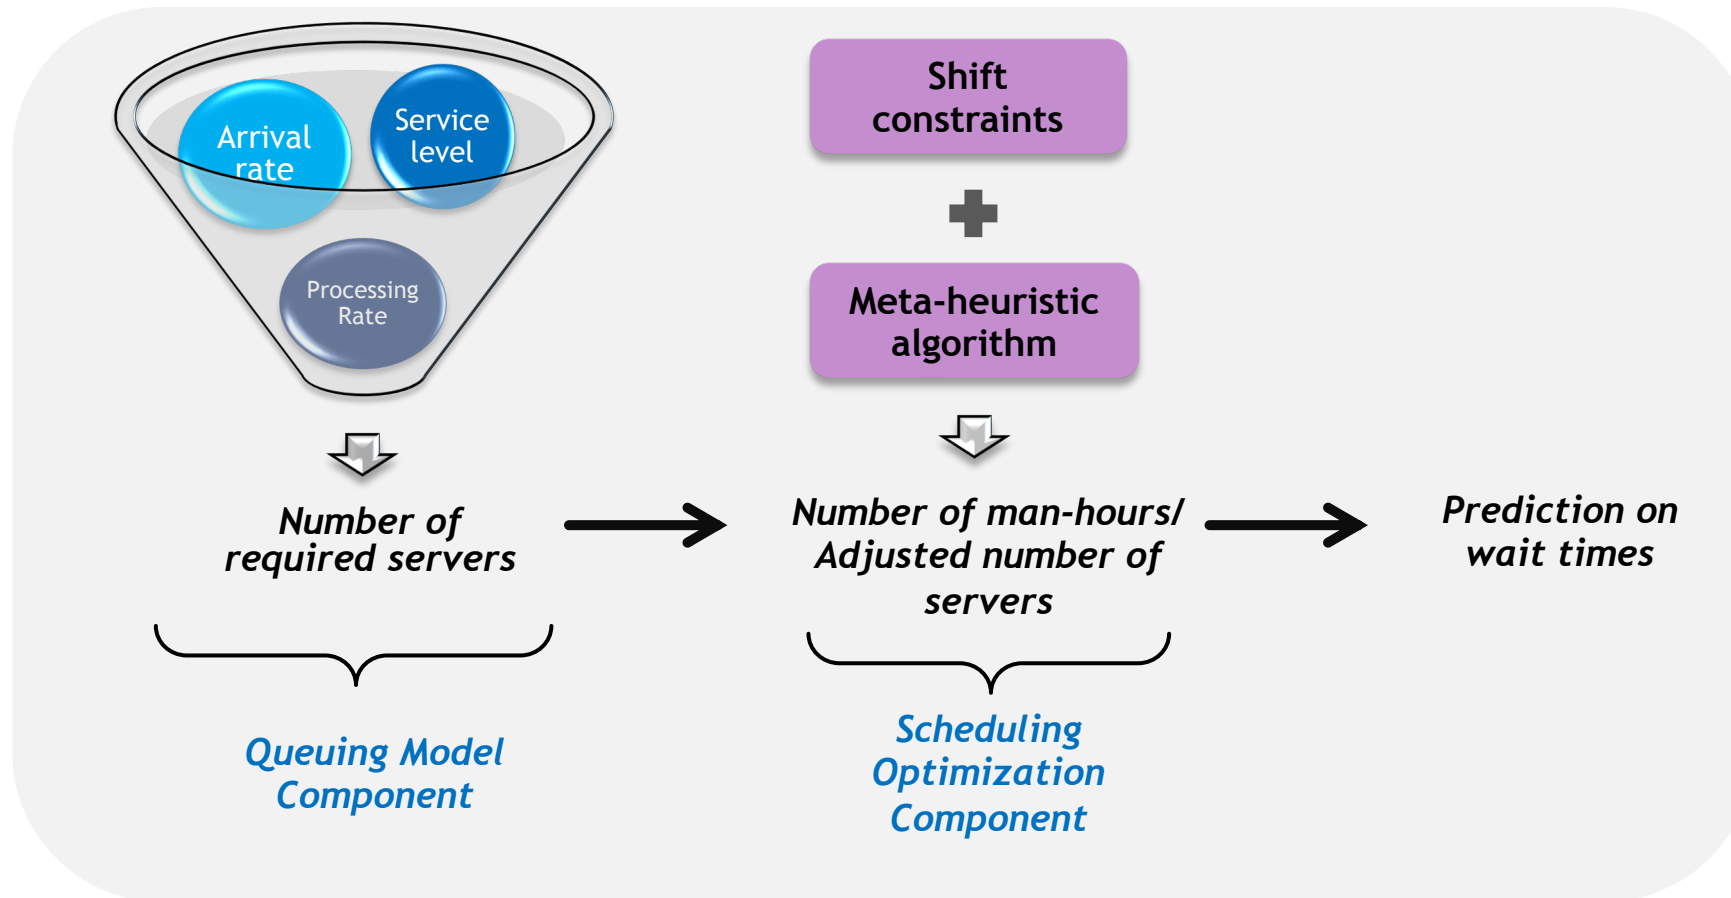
Arrival rate

Service level

Processing Rate

Number of required servers

Queuing Model Component

Shift constraints

Meta-heuristic algorithm

Number of man-hours/ Adjusted number of servers

Scheduling Optimization Component

Prediction on wait times